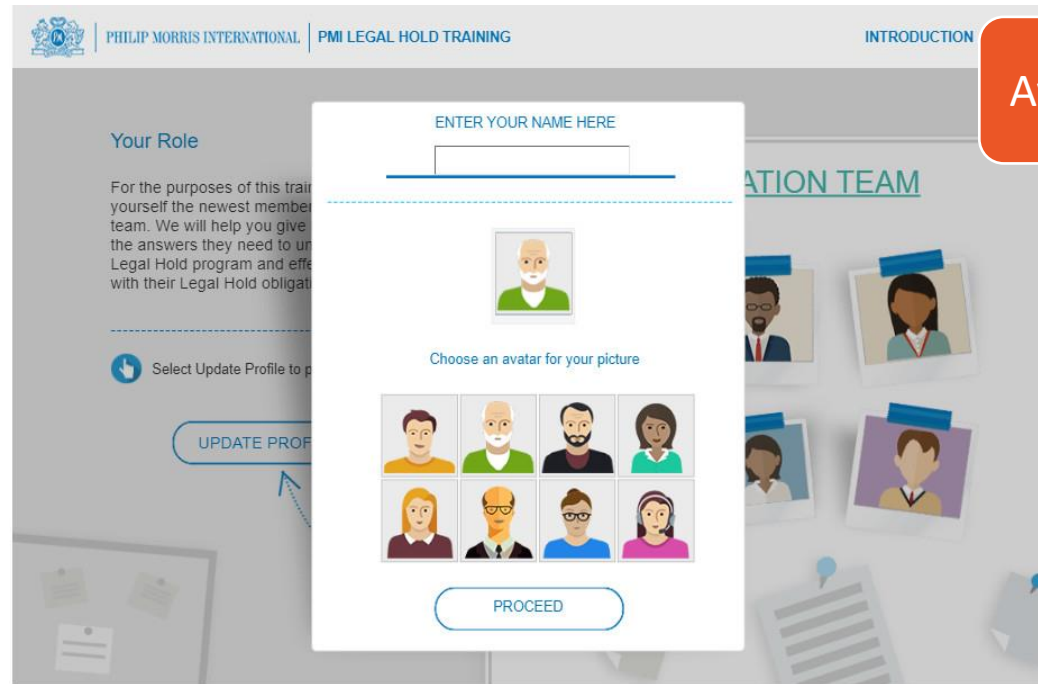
PHILIP MORRIS INTERNATIONAL | PMI LEGAL HOLD TRAINING

INTRODUCTION

A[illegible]

Your Role

For the purposes of this trai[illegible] yourself the newest member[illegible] team. We will help you give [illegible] the answers they need to un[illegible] Legal Hold program and effe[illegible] with their Legal Hold obligat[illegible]

Select Update Profile to p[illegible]

UPDATE PROF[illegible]

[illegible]ATION TEAM

ENTER YOUR NAME HERE

Choose an avatar for your picture

PROCEED